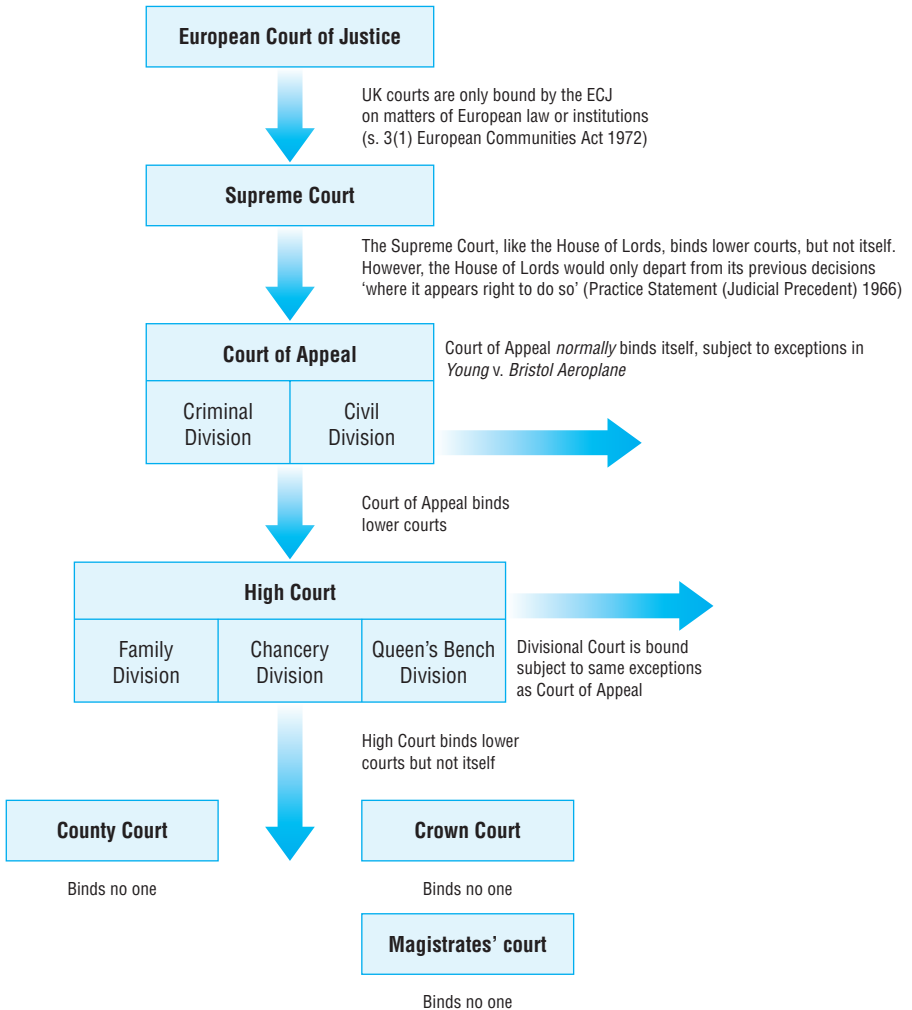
European Court of Justice

UK courts are only bound by the ECJ on matters of European law or institutions (s. 3(1) European Communities Act 1972)

Supreme Court

The Supreme Court, like the House of Lords, binds lower courts, but not itself. However, the House of Lords would only depart from its previous decisions ‘where it appears right to do so’ (Practice Statement (Judicial Precedent) 1966)

Court of Appeal

Court of Appeal *normally* binds itself, subject to exceptions in *Young* v. *Bristol Aeroplane*

Criminal Division

Civil Division

Court of Appeal binds lower courts

High Court

Family Division

Chancery Division

Queen’s Bench Division

Divisional Court is bound subject to same exceptions as Court of Appeal

High Court binds lower courts but not itself

County Court

Binds no one

Crown Court

Binds no one

Magistrates’ court

Binds no one